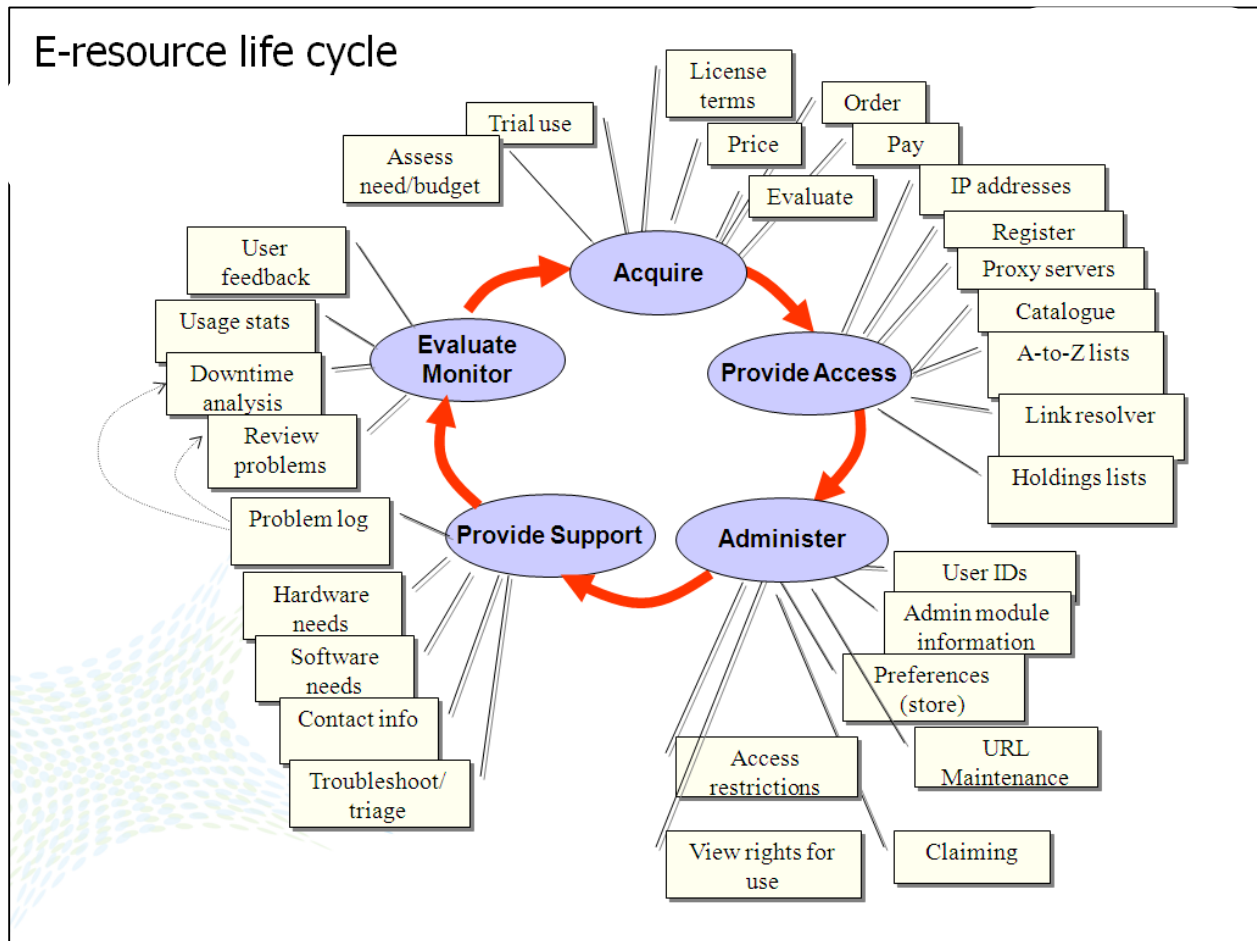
E-resource life cycle

Acquire
Trial use
Assess need/budget
License terms
Price
Order
Pay
Evaluate

Provide Access
IP addresses
Register
Proxy servers
Catalogue
A-to-Z lists
Link resolver
Holdings lists

Administer
User IDs
Admin module information
Preferences (store)
URL Maintenance
Access restrictions
View rights for use
Claiming

Provide Support
Problem log
Hardware needs
Software needs
Contact info
Troubleshoot/ triage

Evaluate Monitor
User feedback
Usage stats
Downtime analysis
Review problems